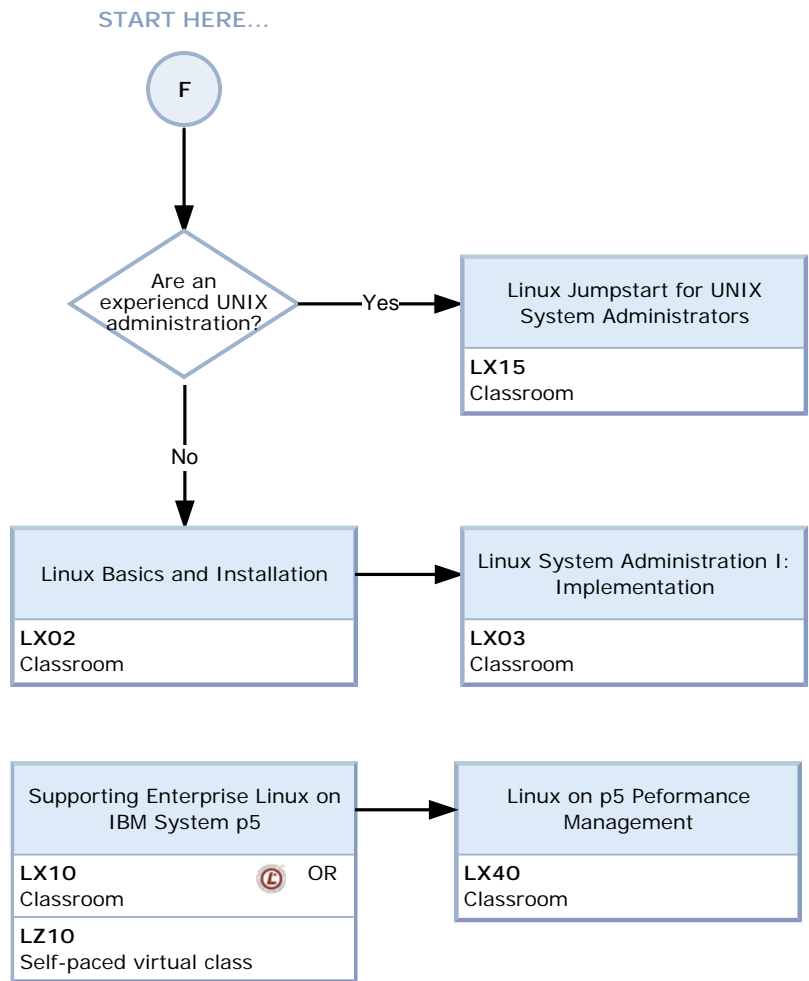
START HERE...

F

Are an experiencd UNIX administration?

Yes

Linux Jumpstart for UNIX System Administrators

LX15
Classroom

No

Linux Basics and Installation

LX02
Classroom

Linux System Administration I: Implementation

LX03
Classroom

Supporting Enterprise Linux on IBM System p5

LX10
Classroom

OR

LZ10
Self-paced virtual class

Linux on p5 Peformance Management

LX40
Classroom